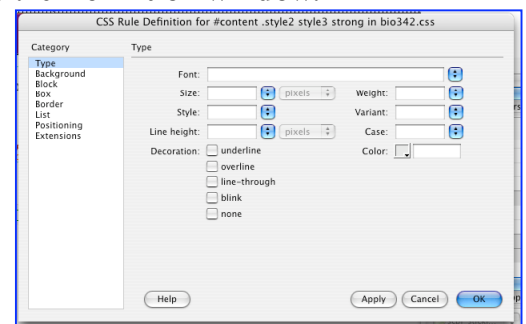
CSS Rule Definition for #content .style2 style3 strong in bio342.css

Category

Type
Background
Block
Box
Border
List
Positioning
Extensions

Type

Font:

Size: pixels

Weight:

Style:

Variant:

Line height: pixels

Case:

Decoration: underline

overline

line-through

blink

none

Color:

Help

Apply

Cancel

OK